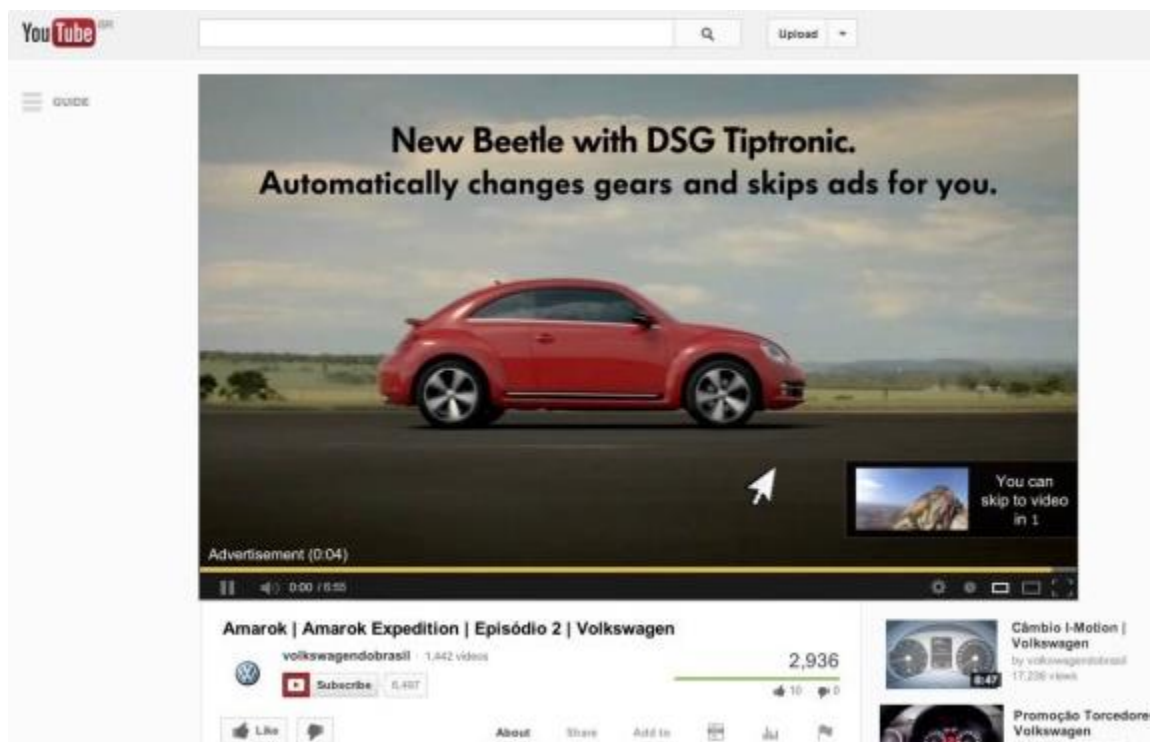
You Tube BR

Upload

GUIDE

New Beetle with DSG Tiptronic.
Automatically changes gears and skips ads for you.

You can skip to video in 1

Advertisement (0:04)

0:00 / 6:55

Amarok | Amarok Expedition | Episódio 2 | Volkswagen

volkswagendobrasil · 1,442 videos

Subscribe 6,497

2,936

10 0

Like

About Share Add to

Câmbio I-Motion | Volkswagen
by volkswagendobrasil
17,236 views

6:47

Promoção Torcedore Volkswagen